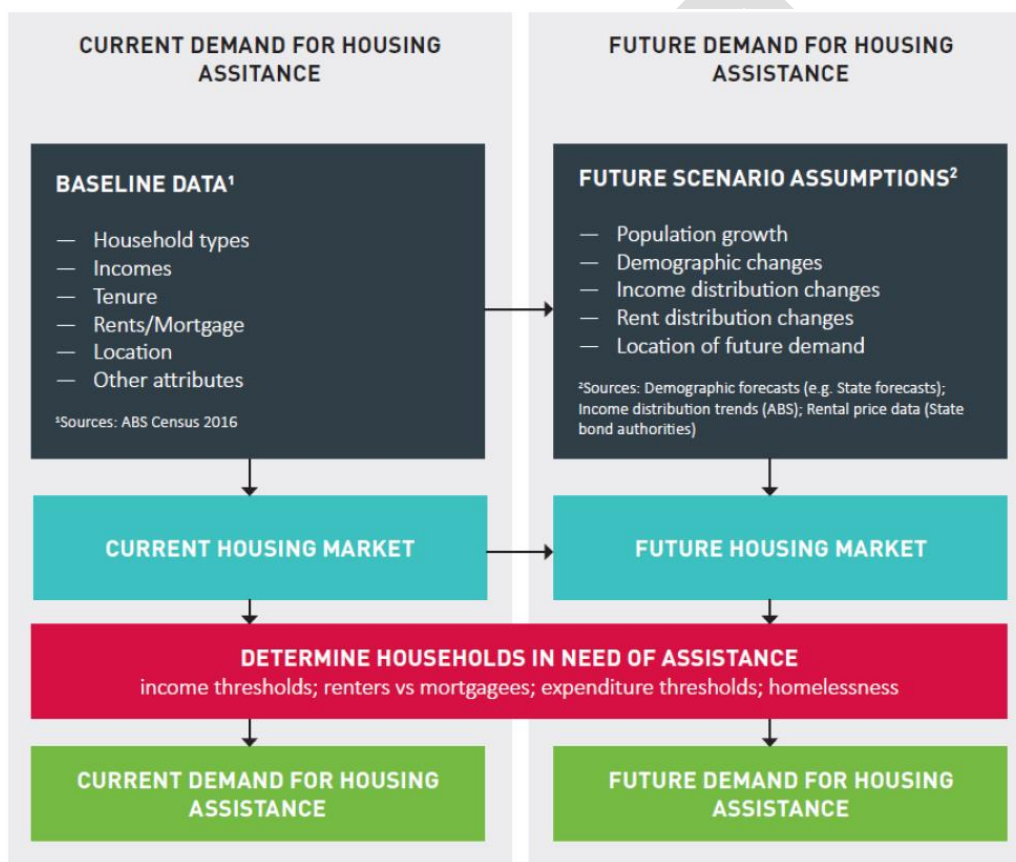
CURRENT DEMAND FOR HOUSING ASSISTANCE

FUTURE DEMAND FOR HOUSING ASSISTANCE

BASELINE DATA¹

— Household types
— Incomes
— Tenure
— Rents/Mortgage
— Location
— Other attributes

¹Sources: ABS Census 2016

FUTURE SCENARIO ASSUMPTIONS²

— Population growth
— Demographic changes
— Income distribution changes
— Rent distribution changes
— Location of future demand

²Sources: Demographic forecasts (e.g. State forecasts); Income distribution trends (ABS); Rental price data (State bond authorities)

CURRENT HOUSING MARKET

FUTURE HOUSING MARKET

DETERMINE HOUSEHOLDS IN NEED OF ASSISTANCE
income thresholds; renters vs mortgagees; expenditure thresholds; homelessness

CURRENT DEMAND FOR HOUSING ASSISTANCE

FUTURE DEMAND FOR HOUSING ASSISTANCE